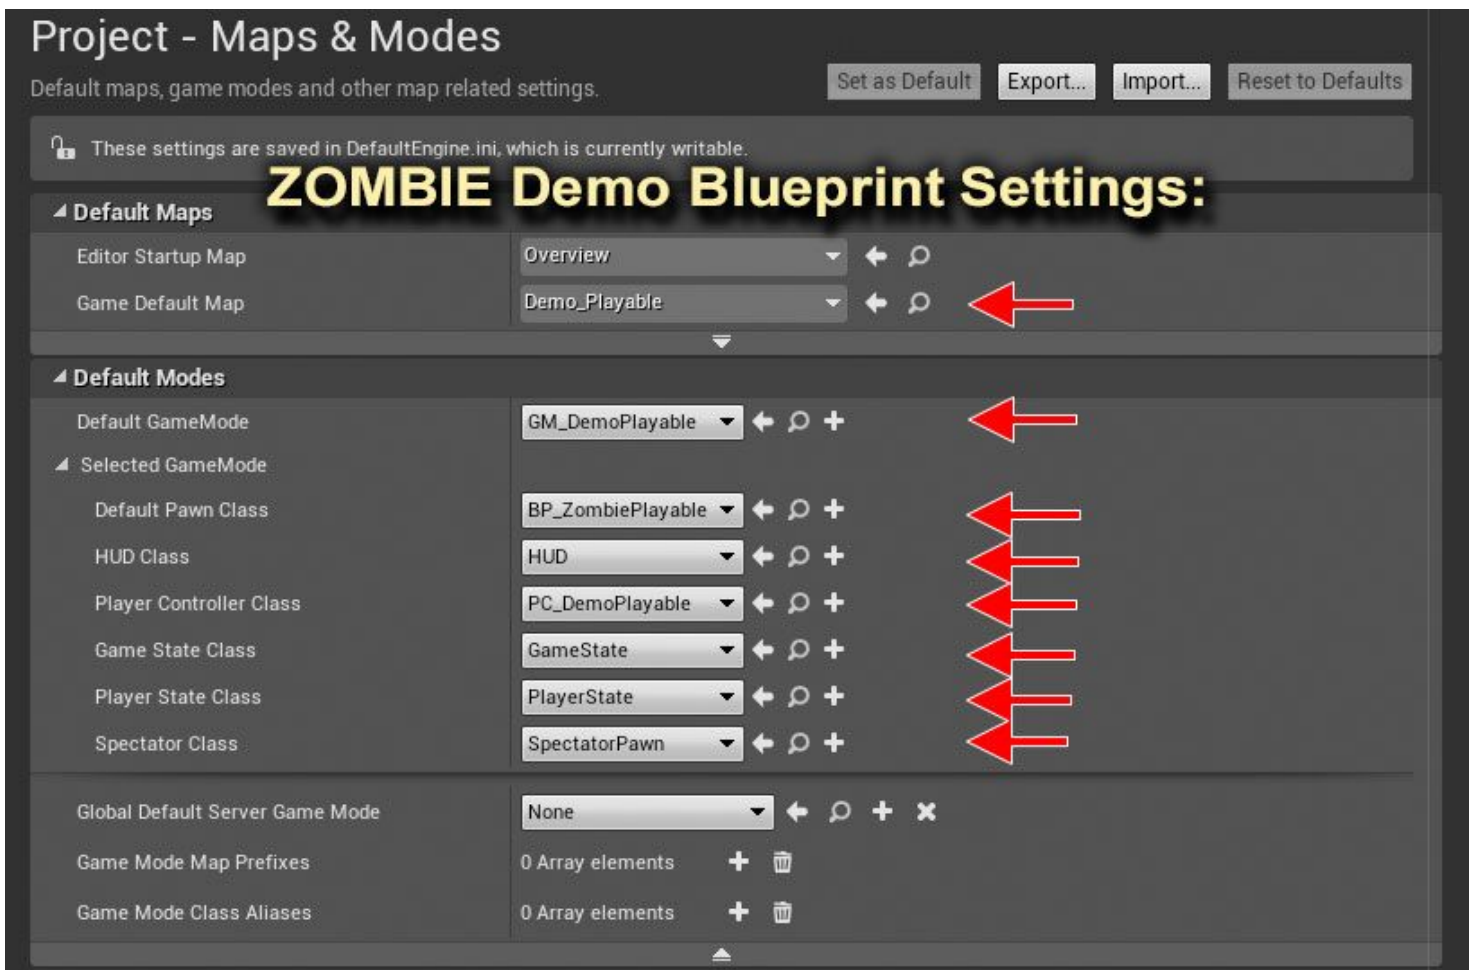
Project - Maps & Modes

Default maps, game modes and other map related settings.

Set as Default | Export... | Import... | Reset to Defaults

These settings are saved in DefaultEngine.ini, which is currently writable.

ZOMBIE Demo Blueprint Settings:

Default Maps

Editor Startup Map: Overview

Game Default Map: Demo_Playable

Default Modes

Default GameMode: GM_DemoPlayable

Selected GameMode

Default Pawn Class: BP_ZombiePlayable

HUD Class: HUD

Player Controller Class: PC_DemoPlayable

Game State Class: GameState

Player State Class: PlayerState

Spectator Class: SpectatorPawn

Global Default Server Game Mode: None

Game Mode Map Prefixes: 0 Array elements

Game Mode Class Aliases: 0 Array elements